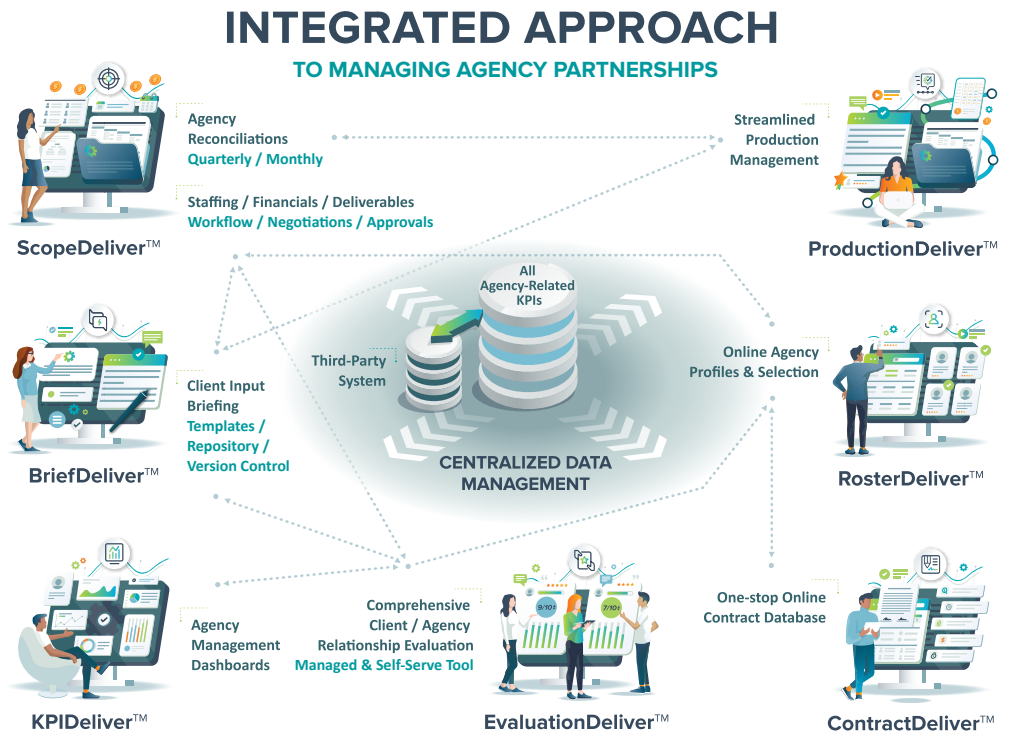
INTEGRATED APPROACH

TO MANAGING AGENCY PARTNERSHIPS

Agency Reconciliations
Quarterly / Monthly

Staffing / Financials / Deliverables
Workflow / Negotiations / Approvals

ScopeDeliver™

Streamlined Production Management

ProductionDeliver™

All Agency-Related KPIs

Third-Party System

CENTRALIZED DATA MANAGEMENT

Client Input Briefing
Templates / Repository / Version Control

BriefDeliver™

Online Agency Profiles & Selection

RosterDeliver™

9/10
7/10

Agency Management Dashboards

KPIDeliver™

Comprehensive Client / Agency Relationship Evaluation
Managed & Self-Serve Tool

EvaluationDeliver™

One-stop Online Contract Database

ContractDeliver™